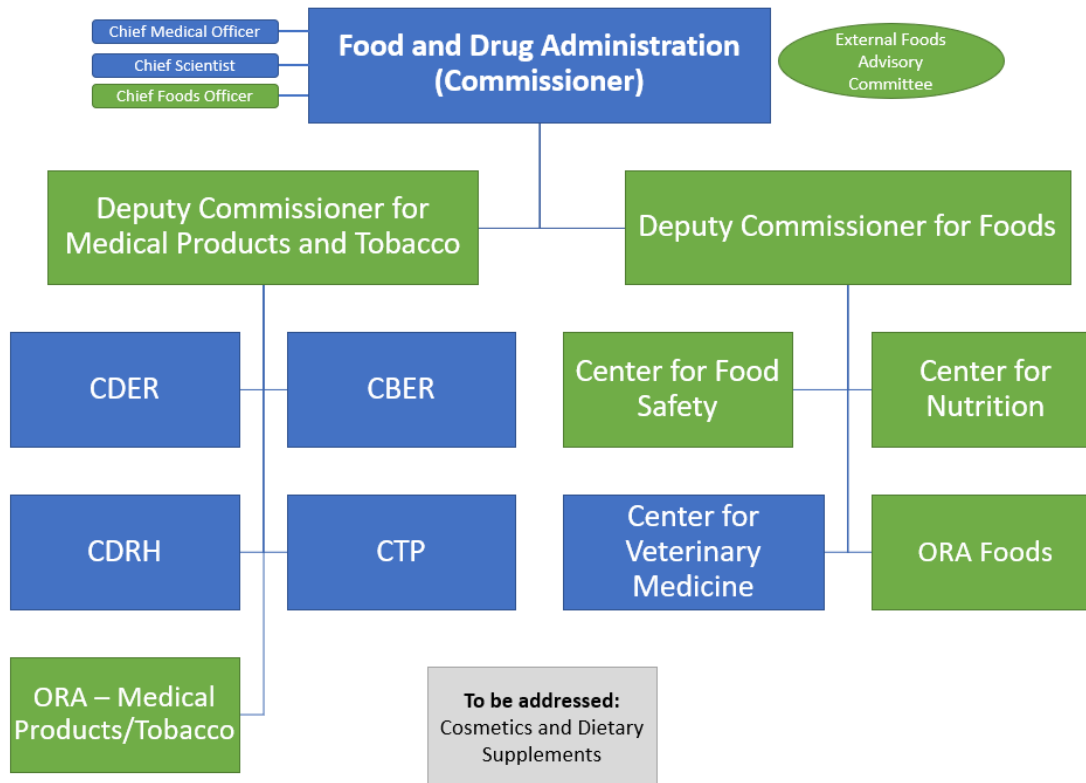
Chief Medical Officer
Chief Scientist
Chief Foods Officer

Food and Drug Administration (Commissioner)

External Foods Advisory Committee

Deputy Commissioner for Medical Products and Tobacco

Deputy Commissioner for Foods

CDER

CBER

Center for Food Safety

Center for Nutrition

CDRH

CTP

Center for Veterinary Medicine

ORA Foods

ORA – Medical Products/Tobacco

**To be addressed:** Cosmetics and Dietary Supplements